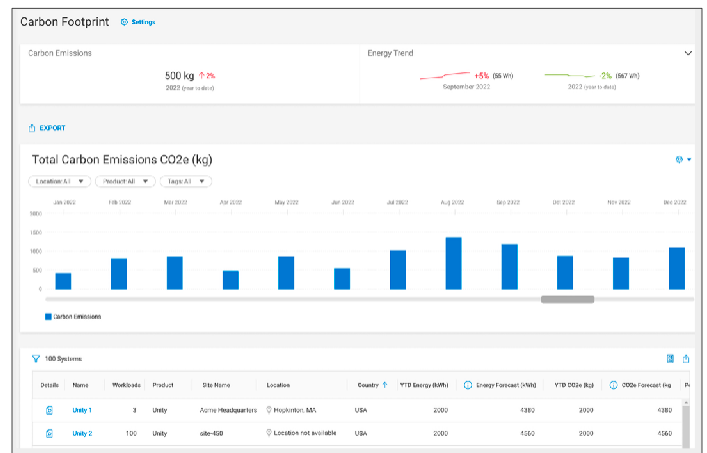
Carbon Footprint Settings

Carbon Emissions

500 kg ↑ 2%

2022 (year to date)

Energy Trend

+5% (55 Wh)

September 2022

2% (567 Wh)

2022 (year to date)

EXPORT

Total Carbon Emissions CO2e (kg)

Location All ▼ Product All ▼ Tags All ▼

Jan 2022 Feb 2022 Mar 2022 Apr 2022 May 2022 Jun 2022 Jul 2022 Aug 2022 Sep 2022 Oct 2022 Nov 2022 Dec 2022

2000

1500

1000

500

0

Carbon Emissions

100 Systems

| Details | Name | Workloads | Product | Site Name | Location | Country ↑ | YTD Energy (kWh) | Energy Forecast (kWh) | YTD CO2e (kg) | CO2e Forecast (kg |
|---|---|---|---|---|---|---|---|---|---|---|
| | Unity 1 | 3 | Unity | Acme Headquarters | Hopkinton, MA | USA | 2000 | 4380 | 2000 | 4380 |
| | Unity 2 | 100 | Unity | site-498 | Location not available | USA | 2000 | 4560 | 2000 | 4560 |